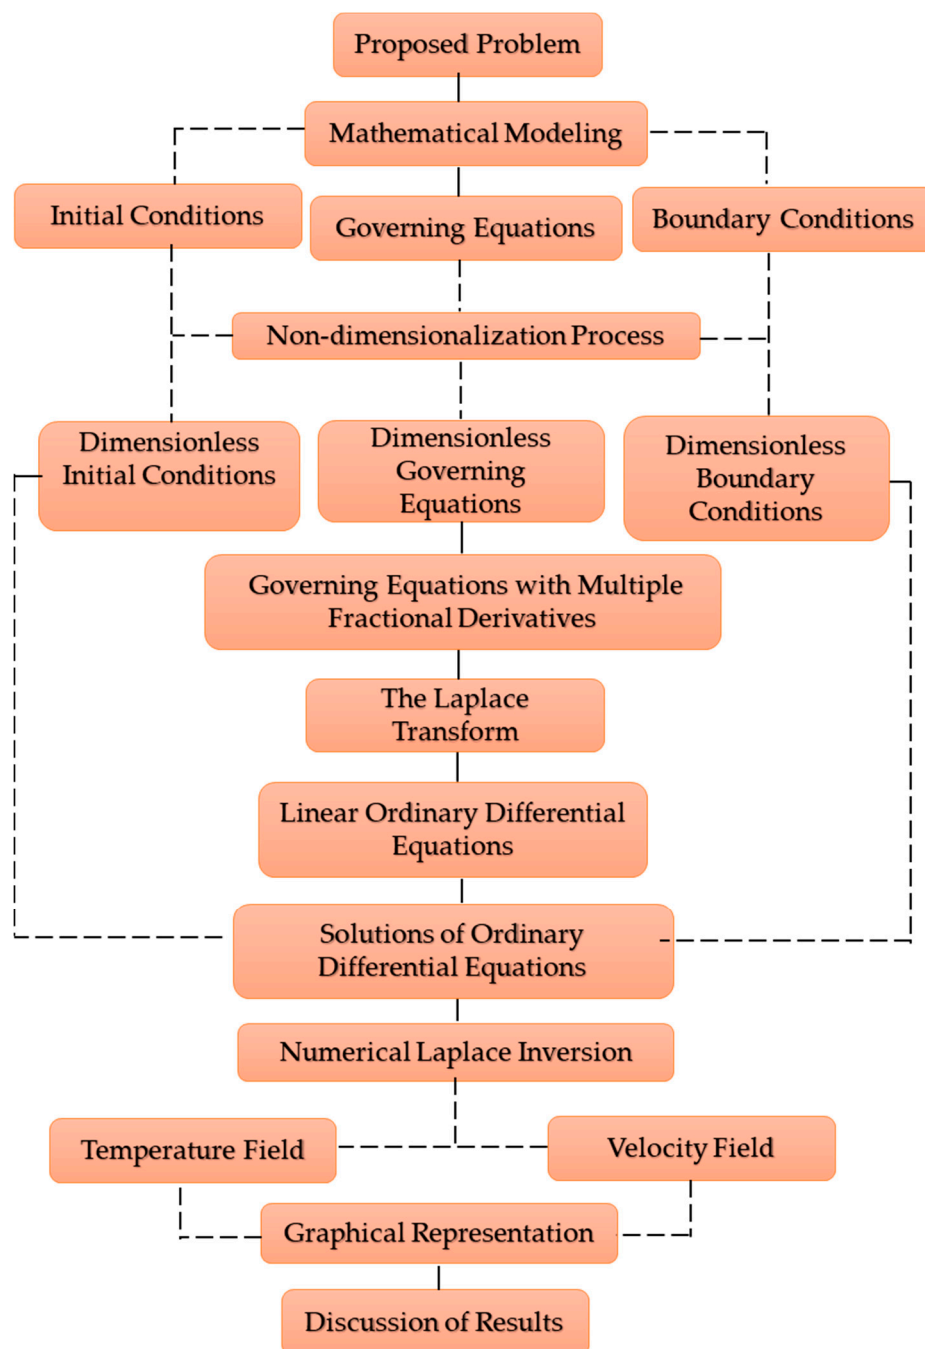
Proposed Problem

Mathematical Modeling

Initial Conditions

Governing Equations

Boundary Conditions

Non-dimensionalization Process

Dimensionless Initial Conditions

Dimensionless Governing Equations

Dimensionless Boundary Conditions

Governing Equations with Multiple Fractional Derivatives

The Laplace Transform

Linear Ordinary Differential Equations

Solutions of Ordinary Differential Equations

Numerical Laplace Inversion

Temperature Field

Velocity Field

Graphical Representation

Discussion of Results